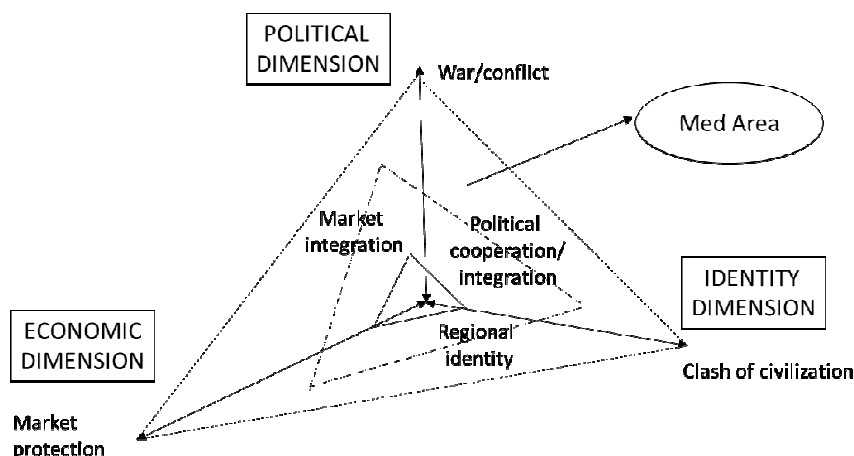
POLITICAL DIMENSION

War/conflict

Med Area

Market integration

Political cooperation/ integration

IDENTITY DIMENSION

ECONOMIC DIMENSION

Regional identity

Clash of civilization

Market protection